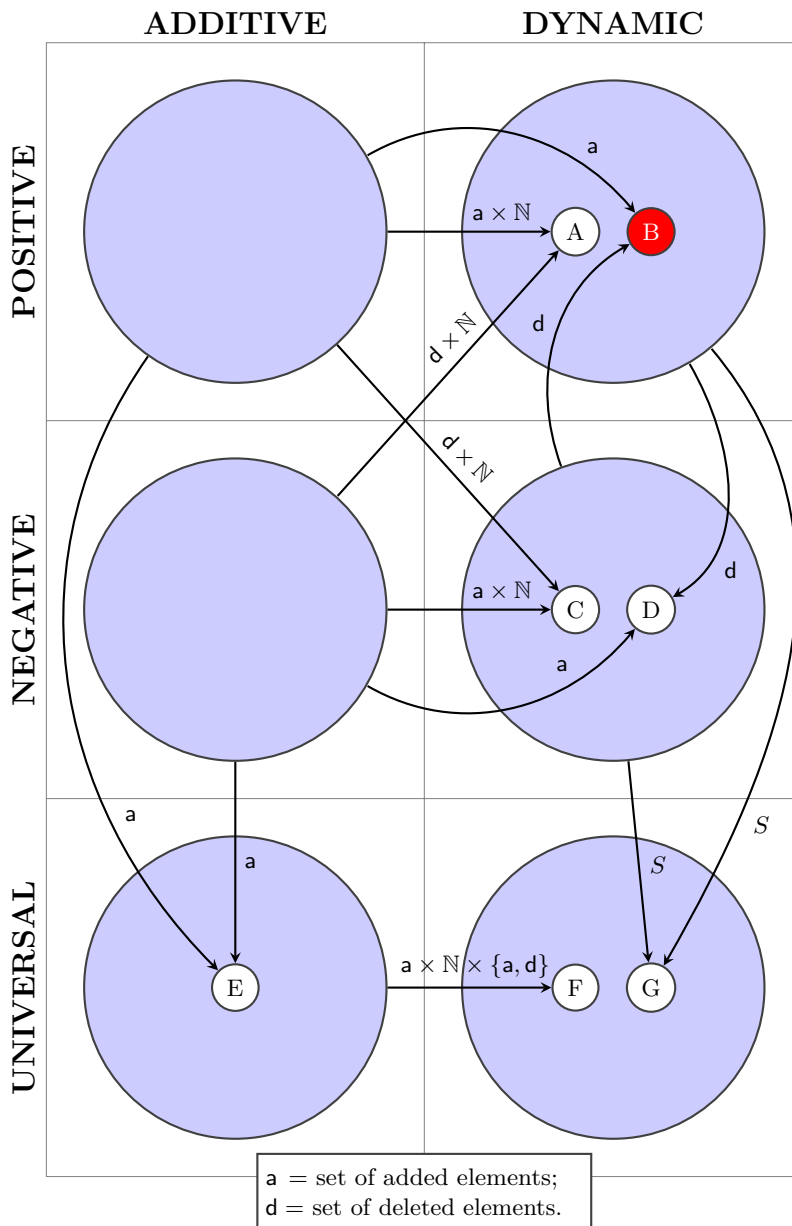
ADDITIVE

DYNAMIC

POSITIVE

NEGATIVE

UNIVERSAL

a

$a \times \mathbb{N}$

A

B

$d \times \mathbb{N}$

d

$d \times \mathbb{N}$

$a \times \mathbb{N}$

C

D

d

a

a

a

$S$

$S$

E

$a \times \mathbb{N} \times \{a, d\}$

F

G

a = set of added elements;
d = set of deleted elements.